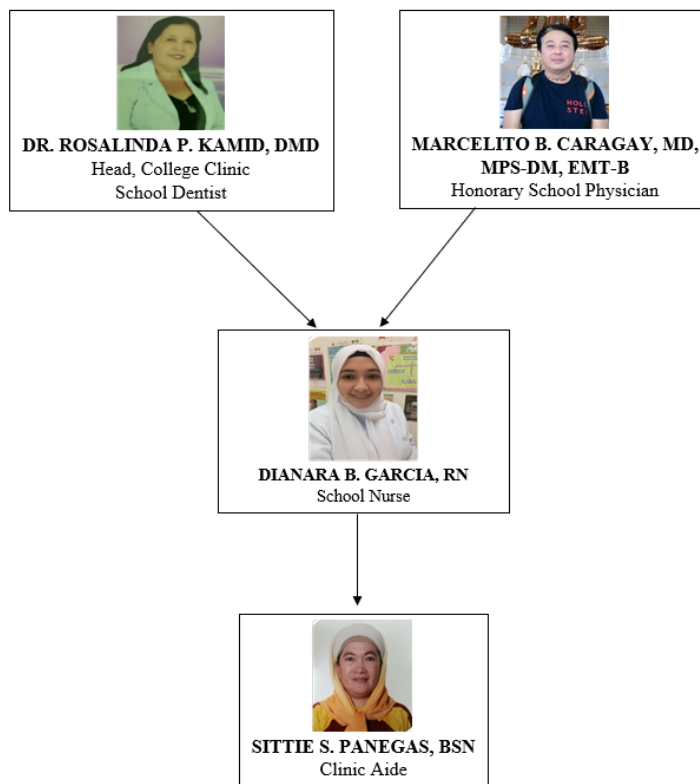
DR. ROSALINDA P. KAMID, DMD
Head, College Clinic
School Dentist

MARCELITO B. CARAGAY, MD, MPS-DM, EMT-B
Honorary School Physician

DIANARA B. GARCIA, RN
School Nurse

SITTIE S. PANEGAS, BSN
Clinic Aide